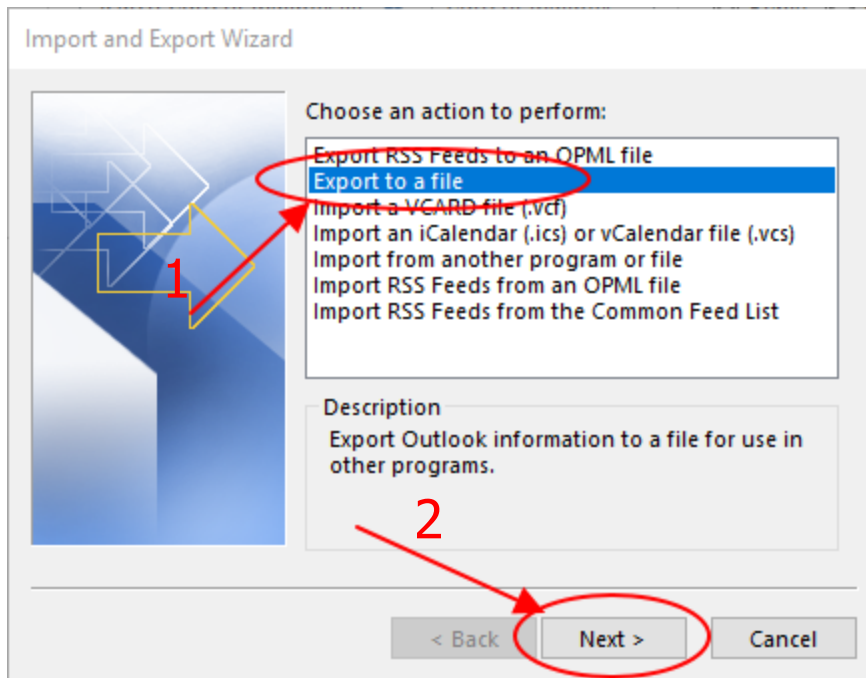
Import and Export Wizard

Choose an action to perform:

Export RSS Feeds to an OPML file
Export to a file
Import a VCARD file (.vcf)
Import an iCalendar (.ics) or vCalendar file (.vcs)
Import from another program or file
Import RSS Feeds from an OPML file
Import RSS Feeds from the Common Feed List

1

Description

Export Outlook information to a file for use in other programs.

2

< Back

Next >

Cancel